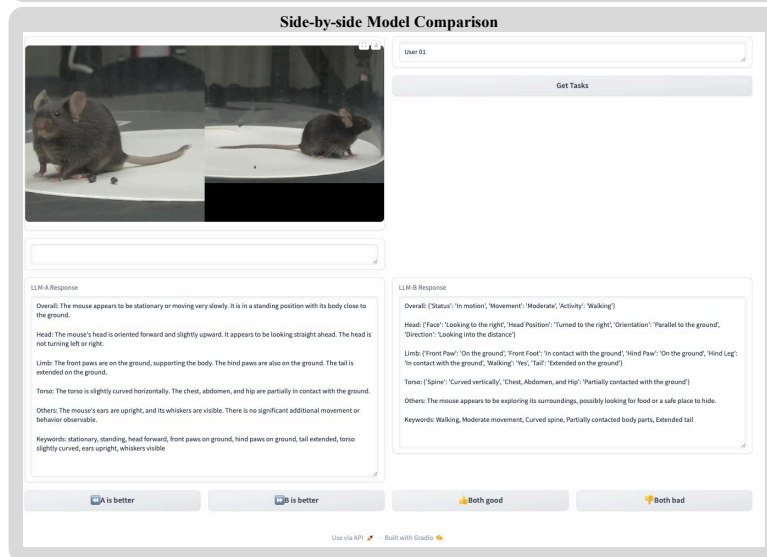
Side-by-side Model Comparison

User 01

Get Tasks

LLM-A Response

Overall: The mouse appears to be stationary or moving very slowly. It is in a standing position with its body close to the ground.

Head: The mouse's head is oriented forward and slightly upward. It appears to be looking straight ahead. The head is not turning left or right.

Limb: The front paws are on the ground, supporting the body. The hind paws are also on the ground. The tail is extended on the ground.

Torso: The torso is slightly curved horizontally. The chest, abdomen, and hip are partially in contact with the ground.

Others: The mouse's ears are upright, and its whiskers are visible. There is no significant additional movement or behavior observable.

Keywords: stationary, standing, head forward, front paws on ground, hind paws on ground, tail extended, torso slightly curved, ears upright, whiskers visible

LLM-B Response

Overall: {'Status': 'In motion', 'Movement': 'Moderate', 'Activity': 'Walking'}

Head: {'Face': 'Looking to the right', 'Head Position': 'Turned to the right', 'Orientation': 'Parallel to the ground', 'Direction': 'Looking into the distance'}

Limb: {'Front Paw': 'On the ground', 'Front Foot': 'In contact with the ground', 'Hind Paw': 'On the ground', 'Hind Leg': 'In contact with the ground', 'Walking': 'Yes', 'Tail': 'Extended on the ground'}

Torso: {'Spine': 'Curved vertically', 'Chest, Abdomen, and Hip': 'Partially contacted with the ground'}

Others: The mouse appears to be exploring its surroundings, possibly looking for food or a safe place to hide.

Keywords: Walking, Moderate movement, Curved spine, Partially contacted body parts, Extended tail

A is better

B is better

Both good

Both bad

Use via API · Built with Gradio